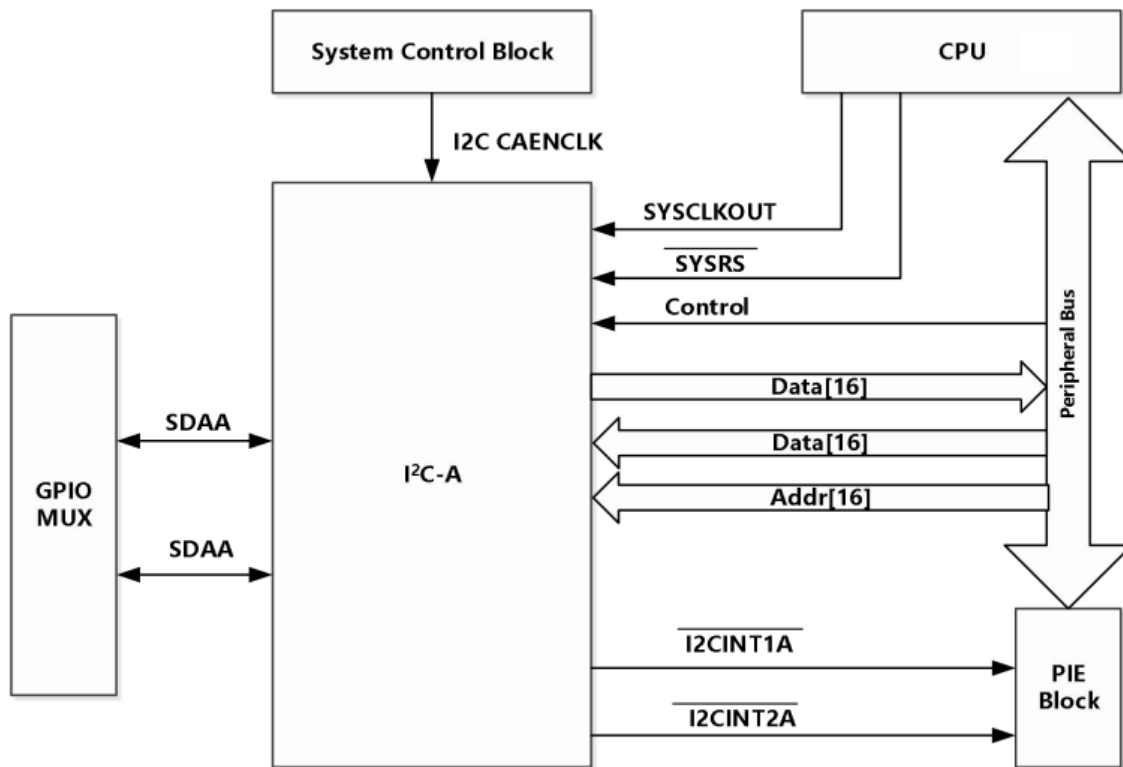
System Control Block

CPU

I2C CAENCLK

SYSCLKOUT

$\overline{\text{SYSRS}}$

Control

Peripheral Bus

Data[16]

Data[16]

Addr[16]

SDAA

SDAA

GPIO MUX

I$^2$C-A

$\overline{\text{I2CINT1A}}$

$\overline{\text{I2CINT2A}}$

PIE Block